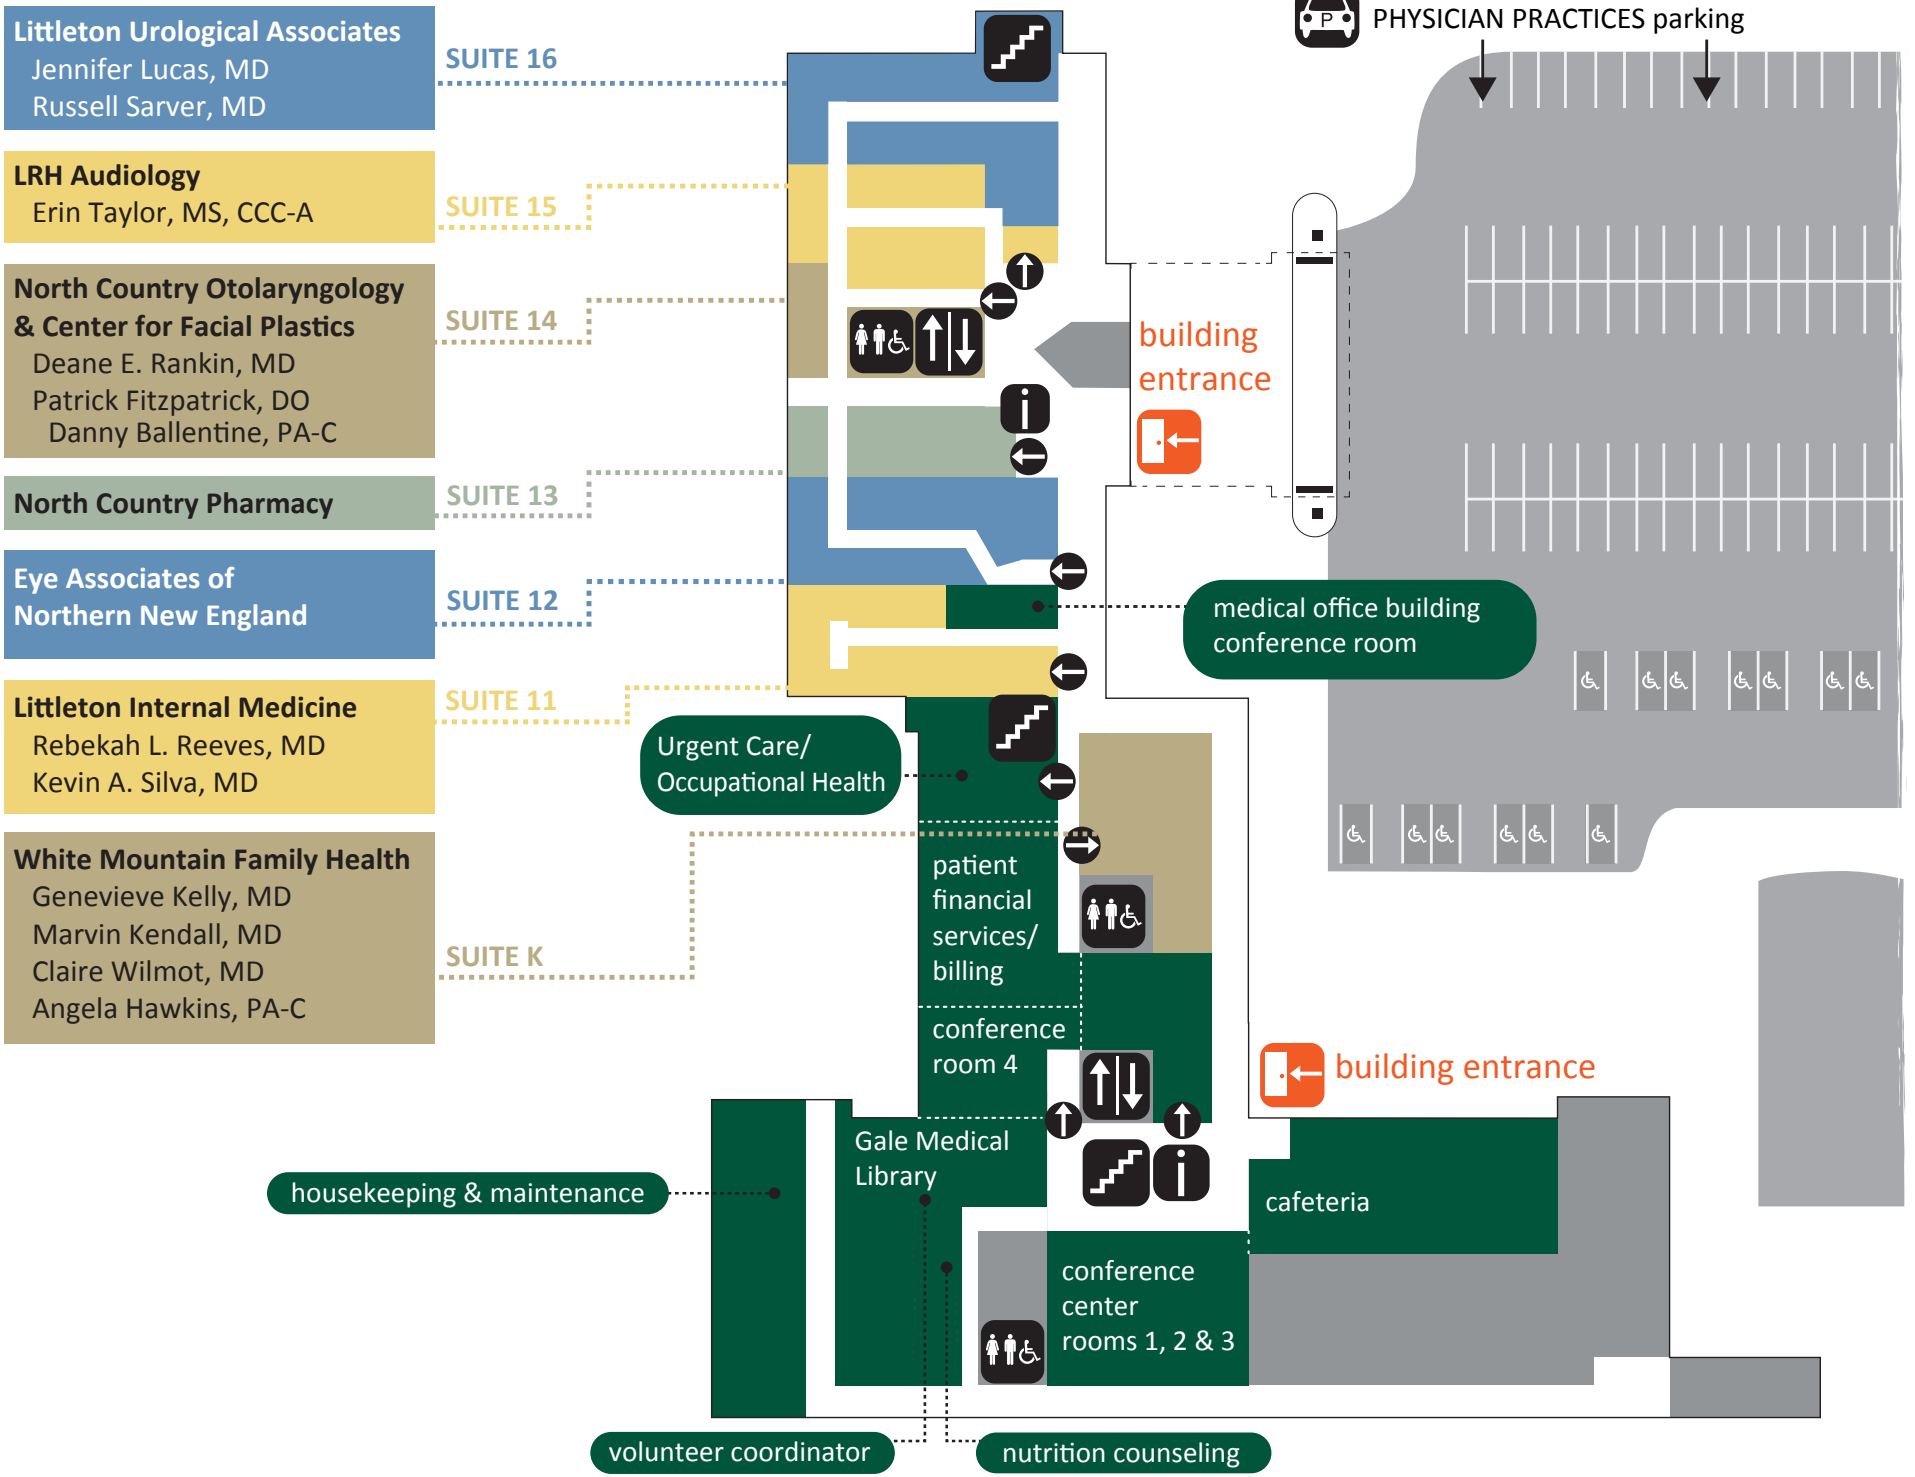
Littleton Urological Associates
Jennifer Lucas, MD
Russell Sarver, MD

SUITE 16

LRH Audiology
Erin Taylor, MS, CCC-A

SUITE 15

North Country Otolaryngology & Center for Facial Plastics
Deane E. Rankin, MD
Patrick Fitzpatrick, DO
Danny Ballentine, PA-C

SUITE 14

North Country Pharmacy

SUITE 13

Eye Associates of Northern New England

SUITE 12

Littleton Internal Medicine
Rebekah L. Reeves, MD
Kevin A. Silva, MD

SUITE 11

White Mountain Family Health
Genevieve Kelly, MD
Marvin Kendall, MD
Claire Wilmot, MD
Angela Hawkins, PA-C

SUITE K

P PHYSICIAN PRACTICES parking

building entrance

medical office building conference room

Urgent Care/ Occupational Health

patient financial services/ billing

conference room 4

building entrance

Gale Medical Library

cafeteria

housekeeping & maintenance

conference center rooms 1, 2 & 3

volunteer coordinator

nutrition counseling